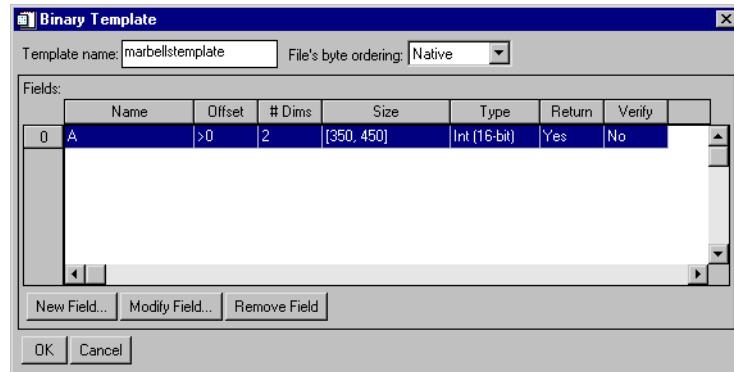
Binary Template

Template name: marbellstemplate

File's byte ordering: Native

Fields:

| | Name | Offset | # Dims | Size | Type | Return | Verify |
|---|---|---|---|---|---|---|---|
| 0 | A | >0 | 2 | [350, 450] | Int (16-bit) | Yes | No |

New Field... Modify Field... Remove Field

OK Cancel